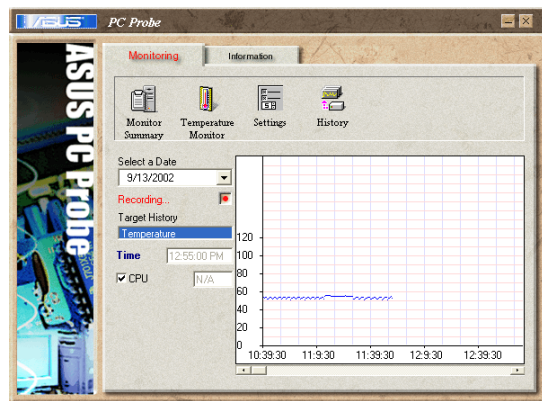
/SUS PC Probe

ASUS PC Probe

Monitoring
Information

Monitor Summary
Temperature Monitor
Settings
History

Select a Date
9/13/2002
Recording...
Target History
Temperature
Time 12:55:00 PM
CPU N/A

120
100
80
60
40
20
0
10:39:30 11:9:30 11:39:30 12:9:30 12:39:30